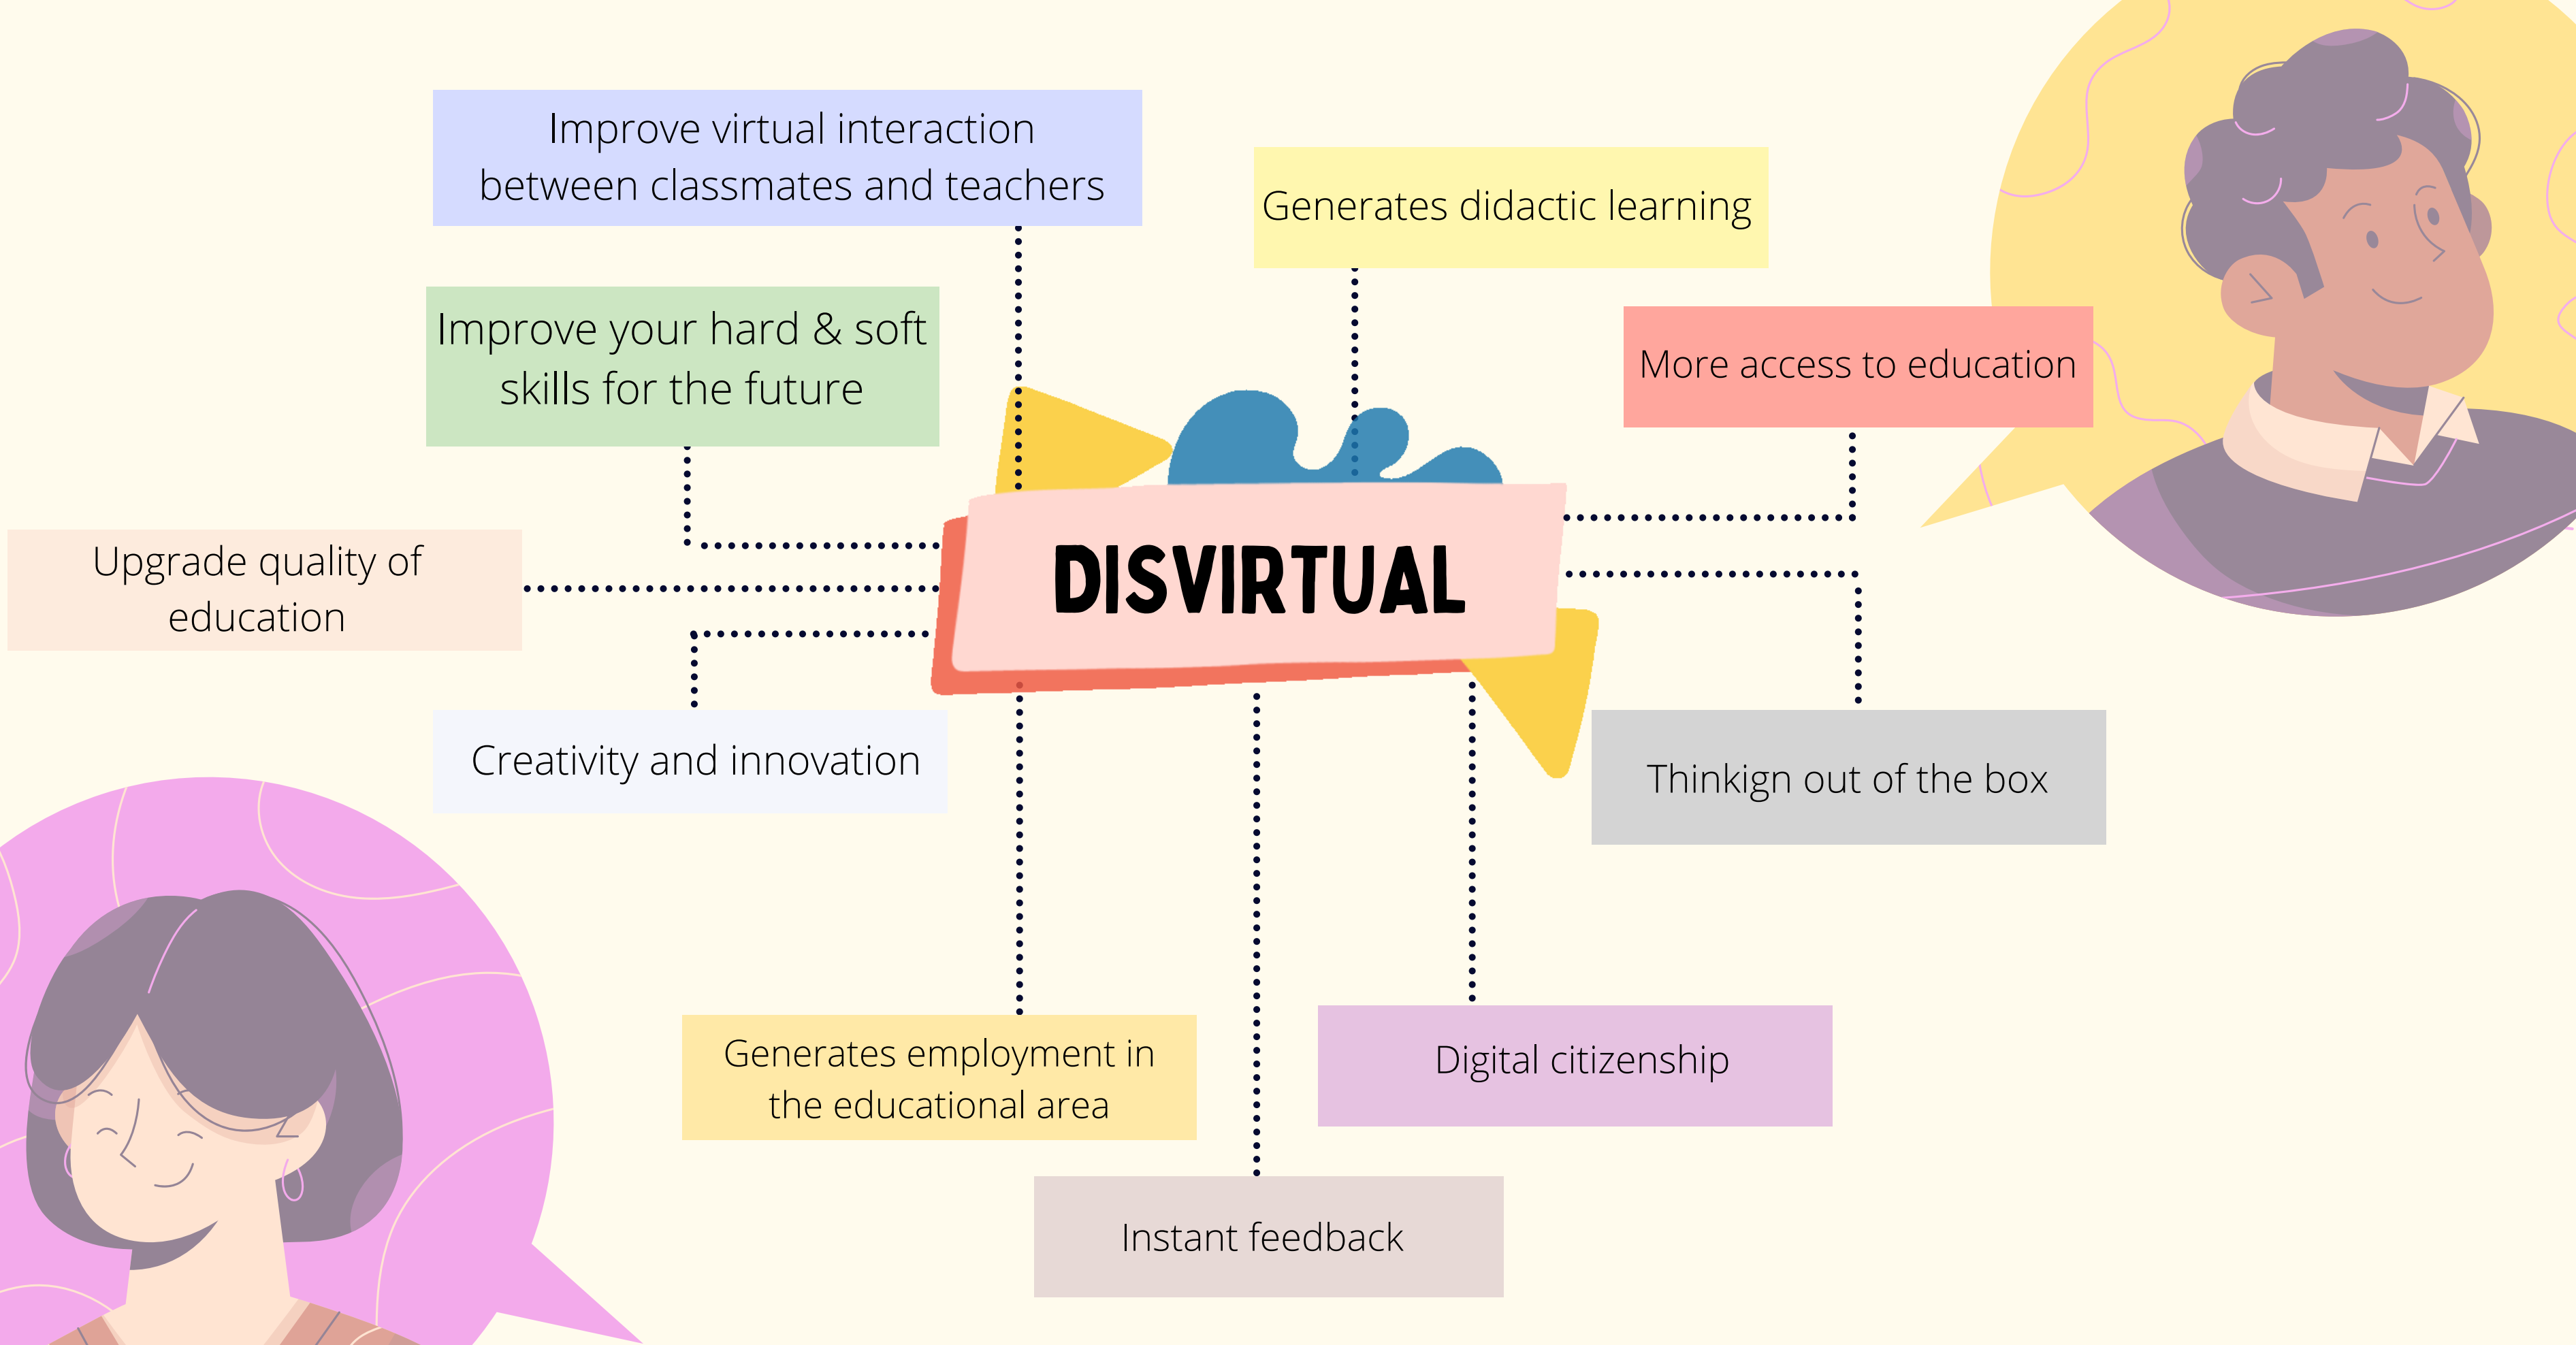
DISVIRTUAL

Improve virtual interaction between classmates and teachers

Generates didactic learning

Improve your hard & soft skills for the future

More access to education

Upgrade quality of education

Creativity and innovation

Thinkign out of the box

Generates employment in the educational area

Digital citizenship

Instant feedback